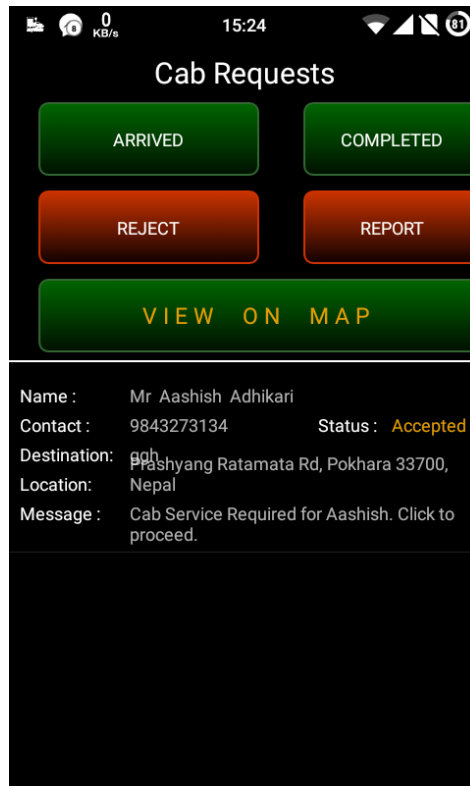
0 KB/s 15:24 81

Cab Requests

ARRIVED

COMPLETED

REJECT

REPORT

VIEW ON MAP

Name : Mr Aashish Adhikari

Contact : 9843273134 Status : Accepted

Destination: ggh

Location: Prashyang Ratamata Rd, Pokhara 33700, Nepal

Message : Cab Service Required for Aashish. Click to proceed.